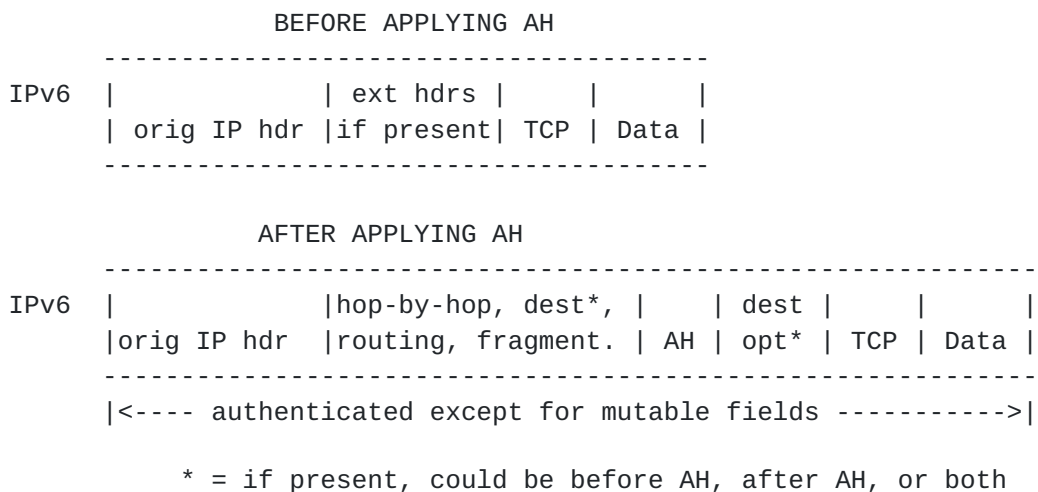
BEFORE APPLYING AH

| IPv6 | orig IP hdr | ext hdrs if present | TCP | Data |
|---|---|---|---|---|

AFTER APPLYING AH

| IPv6 | orig IP hdr | hop-by-hop, dest*, routing, fragment. | AH | dest opt* | TCP | Data |
|---|---|---|---|---|---|---|

|<---- authenticated except for mutable fields ----------->|

* = if present, could be before AH, after AH, or both